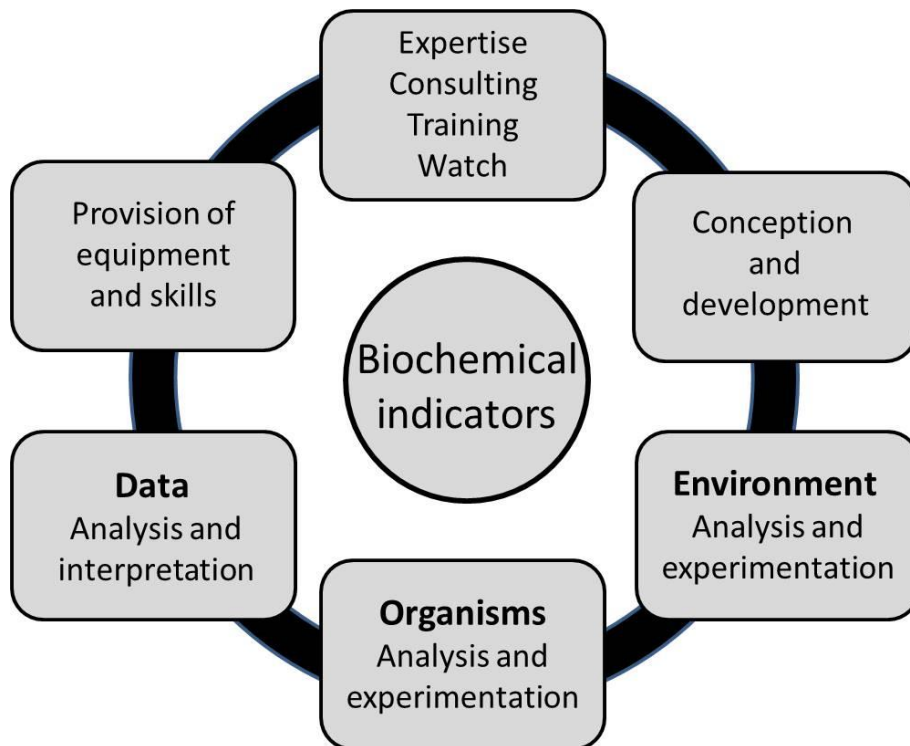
Expertise
Consulting
Training
Watch

Conception and development

Environment
Analysis and experimentation

Organisms
Analysis and experimentation

Data
Analysis and interpretation

Provision of equipment and skills

Biochemical indicators